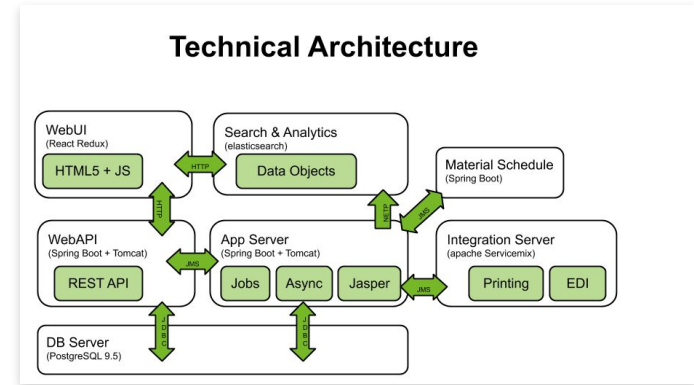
Technical Architecture

WebUI
(React Redux)
HTML5 + JS

HTTP

Search & Analytics
(elasticsearch)
Data Objects

Material Schedule
(Spring Boot)

HTTP

HTTP

JMS

WebAPI
(Spring Boot + Tomcat)
REST API

JMS

App Server
(Spring Boot + Tomcat)
Jobs
Async
Jasper

JMS

Integration Server
(apache Servicemix)
Printing
EDI

JDBC

JDBC

DB Server
(PostgreSQL 9.5)